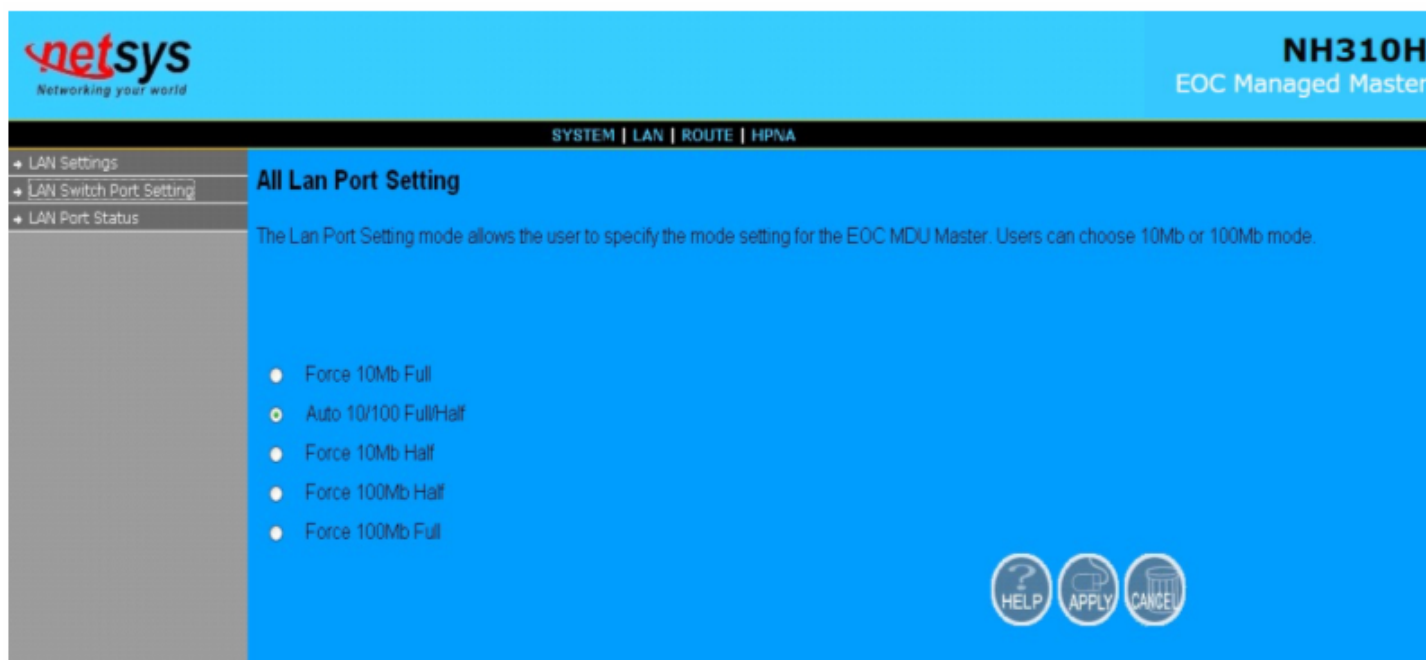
netsys
Networking your world

NH310H
EOC Managed Master

SYSTEM | LAN | ROUTE | HPNA

LAN Settings
LAN Switch Port Setting
LAN Port Status

All Lan Port Setting

The Lan Port Setting mode allows the user to specify the mode setting for the EOC MDU Master. Users can choose 10Mb or 100Mb mode.

Force 10Mb Full
Auto 10/100 Full/Half
Force 10Mb Half
Force 100Mb Half
Force 100Mb Full

HELP APPLY CANCEL